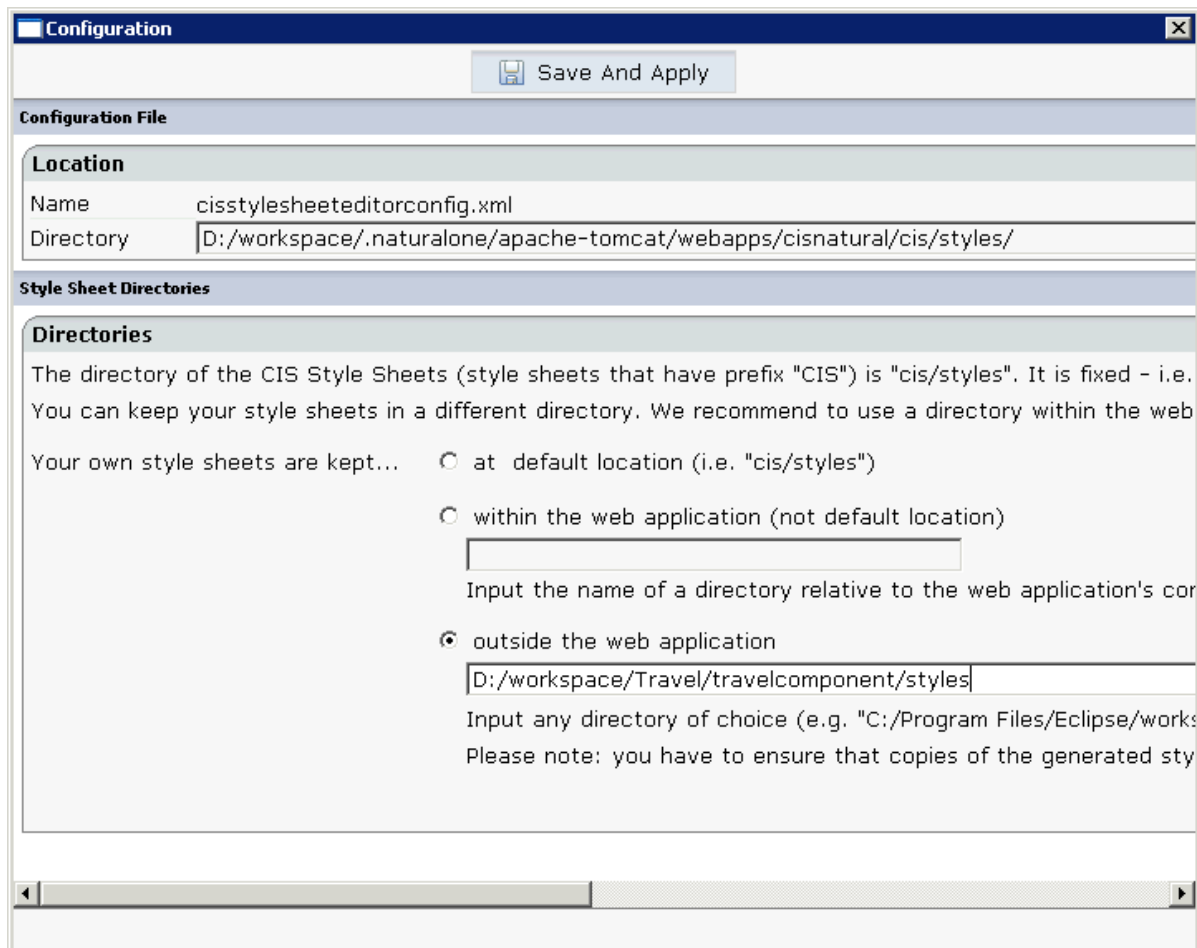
Configuration

Save And Apply

Configuration File

Location

Name cisstylesheeteditorconfig.xml

Directory D:/workspace/.naturalone/apache-tomcat/webapps/cisnatural/cis/styles/

Style Sheet Directories

Directories

The directory of the CIS Style Sheets (style sheets that have prefix "CIS") is "cis/styles". It is fixed - i.e.

You can keep your style sheets in a different directory. We recommend to use a directory within the web

Your own style sheets are kept... at default location (i.e. "cis/styles")

within the web application (not default location)

Input the name of a directory relative to the web application's cor

outside the web application

D:/workspace/Travel/travelcomponent/styles

Input any directory of choice (e.g. "C:/Program Files/Eclipse/works

Please note: you have to ensure that copies of the generated sty